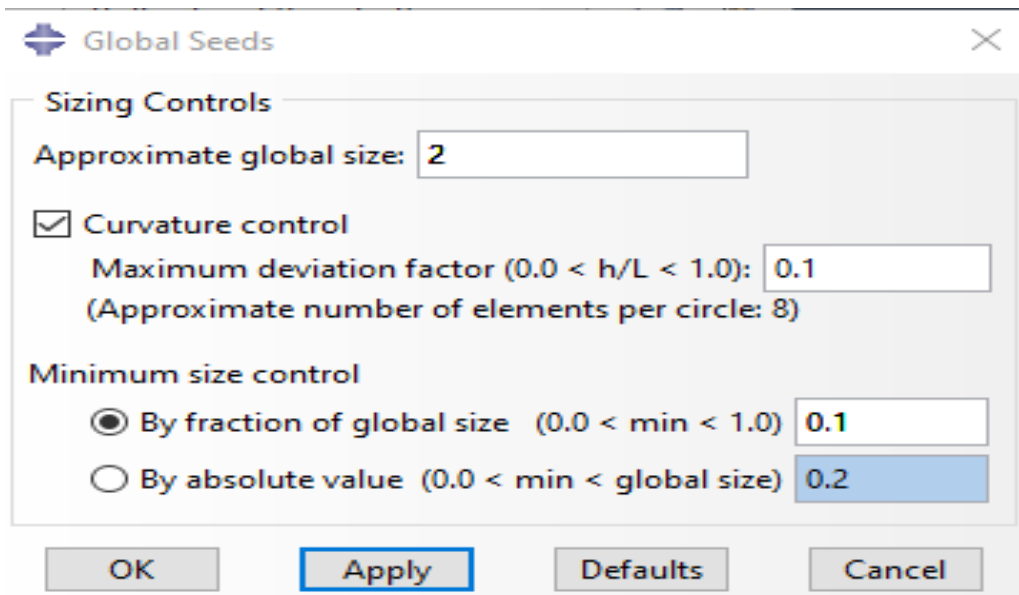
Global Seeds

Sizing Controls

Approximate global size: 2

Curvature control

Maximum deviation factor (0.0 < h/L < 1.0): 0.1

(Approximate number of elements per circle: 8)

Minimum size control

By fraction of global size (0.0 < min < 1.0) 0.1

By absolute value (0.0 < min < global size) 0.2

OK Apply Defaults Cancel